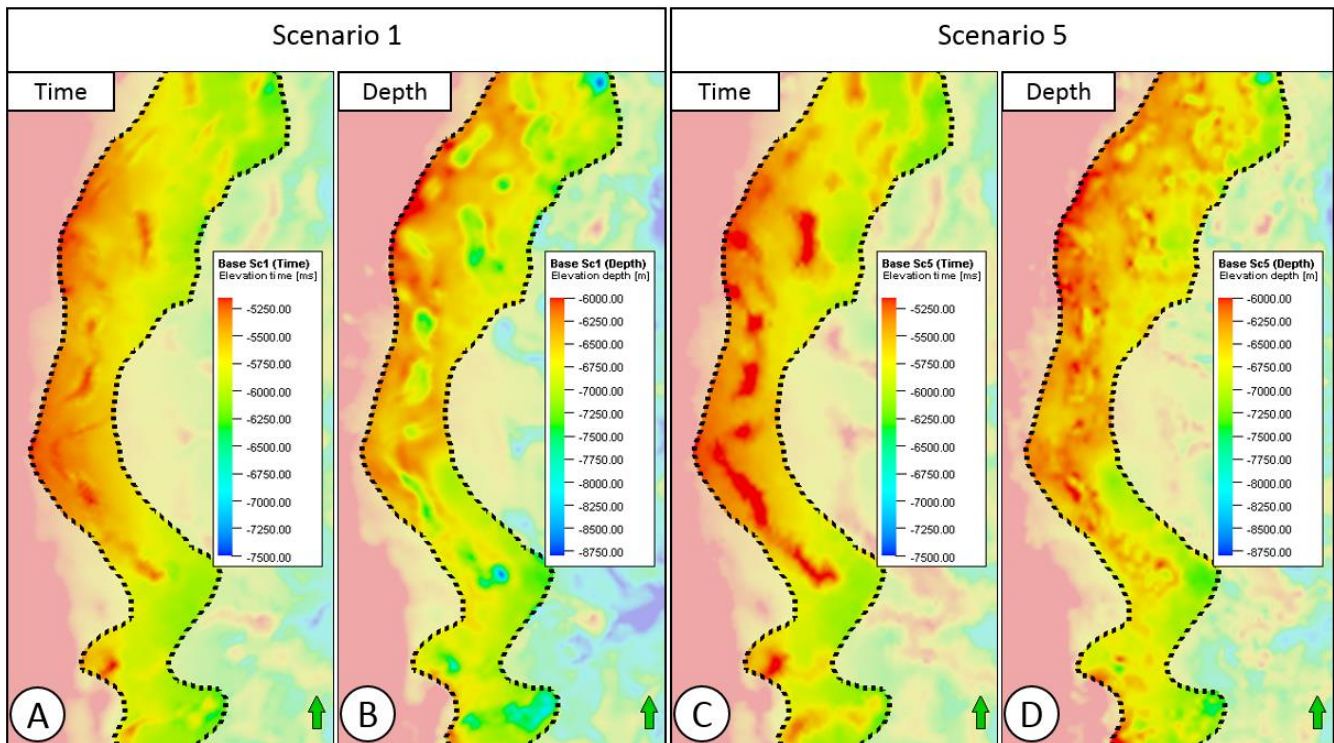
Scenario 1

Time

Base Sc1 (Time)
Elevation time [ms]
-5250.00
-5500.00
-5750.00
-6000.00
-6250.00
-6500.00
-6750.00
-7000.00
-7250.00
-7500.00

A

Depth

Base Sc1 (Depth)
Elevation depth [m]
-6000.00
-6250.00
-6500.00
-6750.00
-7000.00
-7250.00
-7500.00
-7750.00
-8000.00
-8250.00
-8500.00
-8750.00

B

Scenario 5

Time

Base Sc5 (Time)
Elevation time [ms]
-5250.00
-5500.00
-5750.00
-6000.00
-6250.00
-6500.00
-6750.00
-7000.00
-7250.00
-7500.00

C

Depth

Base Sc5 (Depth)
Elevation depth [m]
-6000.00
-6250.00
-6500.00
-6750.00
-7000.00
-7250.00
-7500.00
-7750.00
-8000.00
-8250.00
-8500.00
-8750.00

D